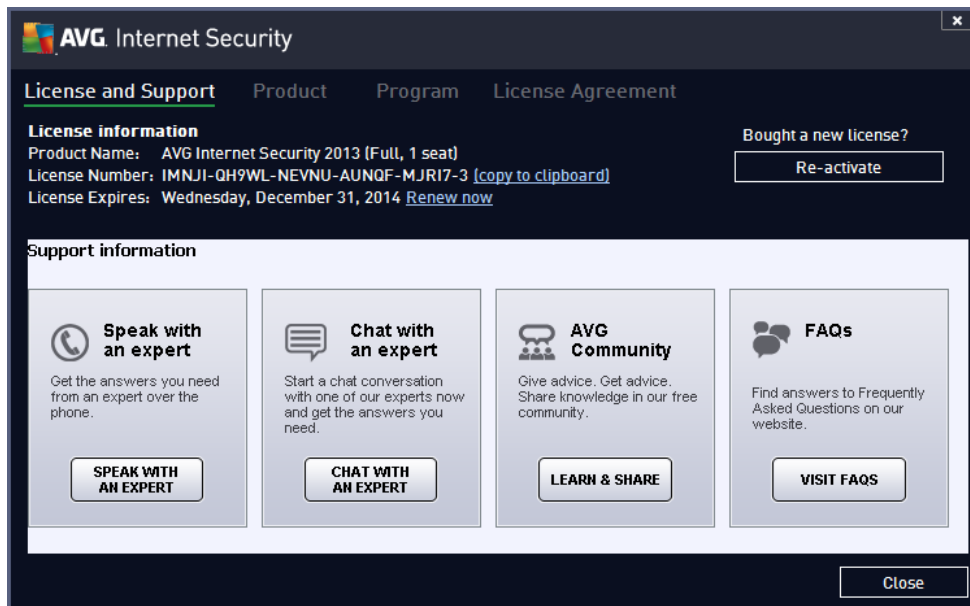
AVG Internet Security

×

License and Support Product Program License Agreement

License information
Product Name: AVG Internet Security 2013 (Full, 1 seat)
License Number: IMNJI-QH9WL-NEVNU-AUNQF-MJRI7-3 (copy to clipboard)
License Expires: Wednesday, December 31, 2014 Renew now

Bought a new license?
Re-activate

Support information

Speak with an expert
Get the answers you need from an expert over the phone.
SPEAK WITH AN EXPERT

Chat with an expert
Start a chat conversation with one of our experts now and get the answers you need.
CHAT WITH AN EXPERT

AVG Community
Give advice. Get advice. Share knowledge in our free community.
LEARN & SHARE

FAQs
Find answers to Frequently Asked Questions on our website.
VISIT FAQS

Close